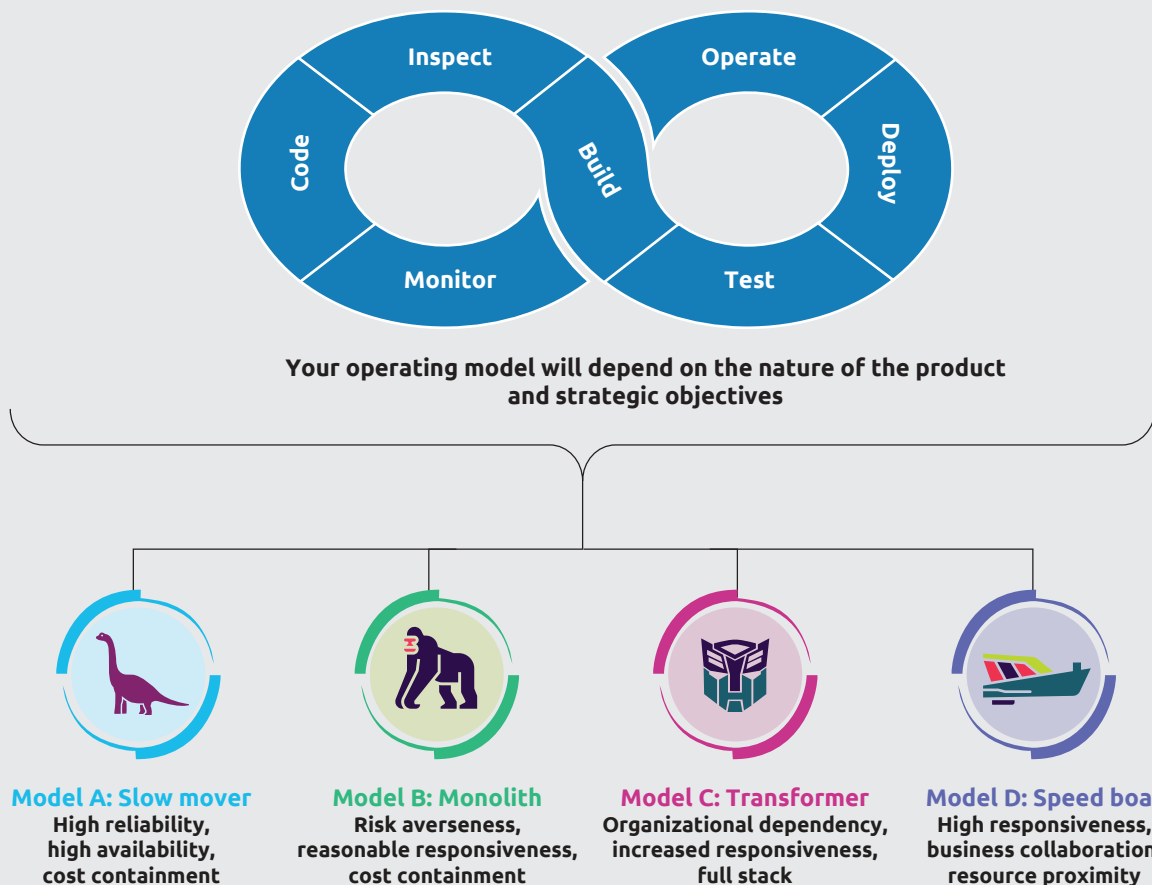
Inspect
Operate
Code
Build
Deploy
Monitor
Test

Your operating model will depend on the nature of the product and strategic objectives

Model A: Slow mover
High reliability, high availability, cost containment

Model B: Monolith
Risk averseness, reasonable responsiveness, cost containment

Model C: Transformer
Organizational dependency, increased responsiveness, full stack

Model D: Speed boa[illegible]
High responsiveness, business collaboration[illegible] resource proximity